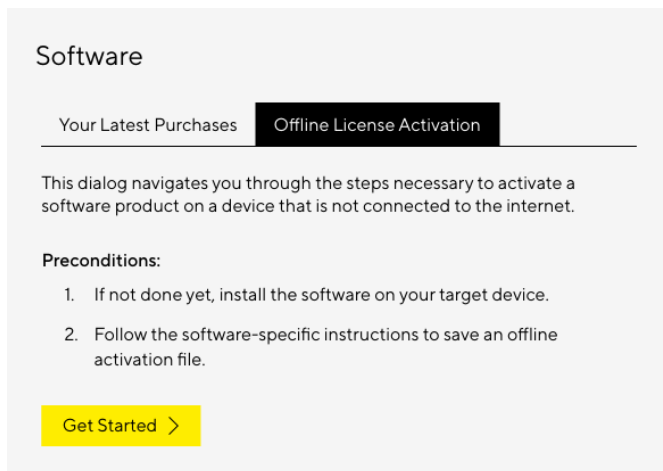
Software

Your Latest Purchases

Offline License Activation

This dialog navigates you through the steps necessary to activate a software product on a device that is not connected to the internet.

Preconditions:

1. If not done yet, install the software on your target device.

2. Follow the software-specific instructions to save an offline activation file.

Get Started >